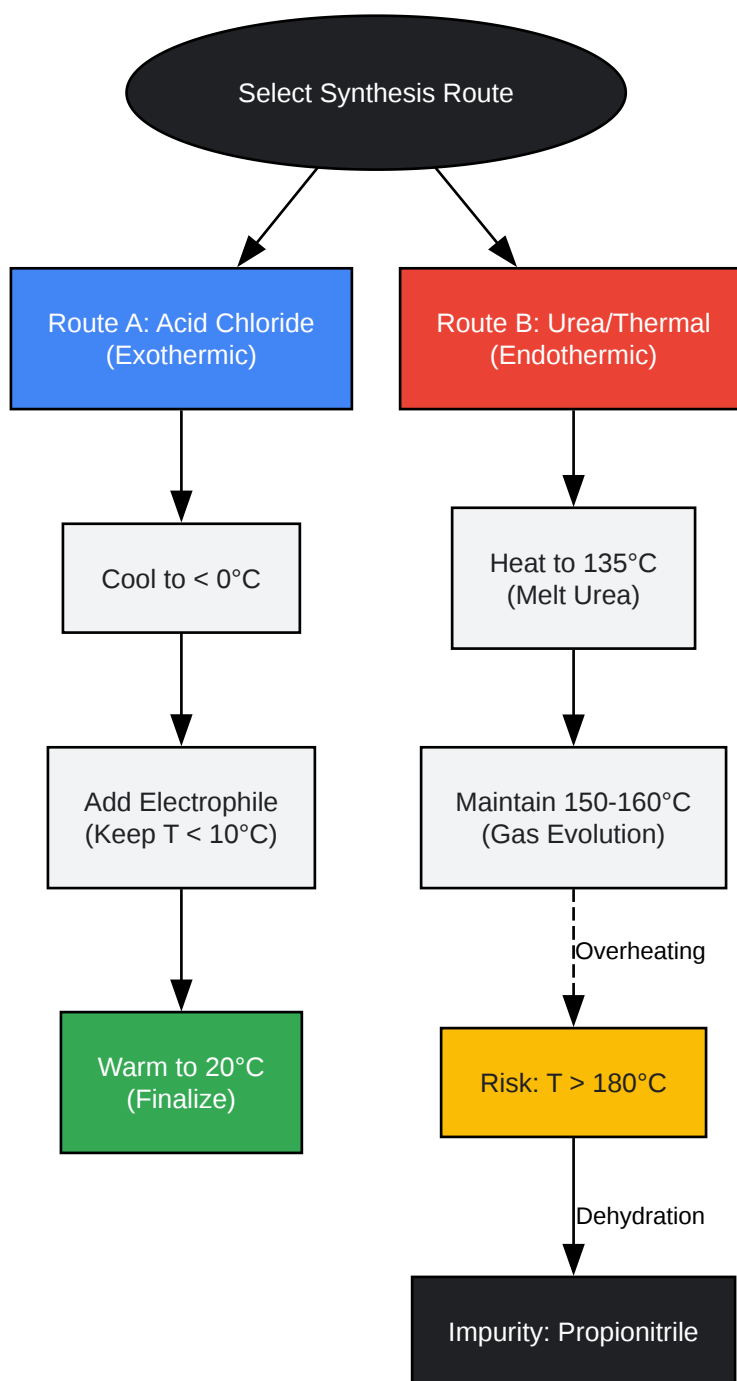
Select Synthesis Route

Route A: Acid Chloride (Exothermic)

Cool to < 0°C

Add Electrophile (Keep T < 10°C)

Warm to 20°C (Finalize)

Route B: Urea/Thermal (Endothermic)

Heat to 135°C (Melt Urea)

Maintain 150-160°C (Gas Evolution)

Overheating

Risk: T > 180°C

Dehydration

Impurity: Propionitrile